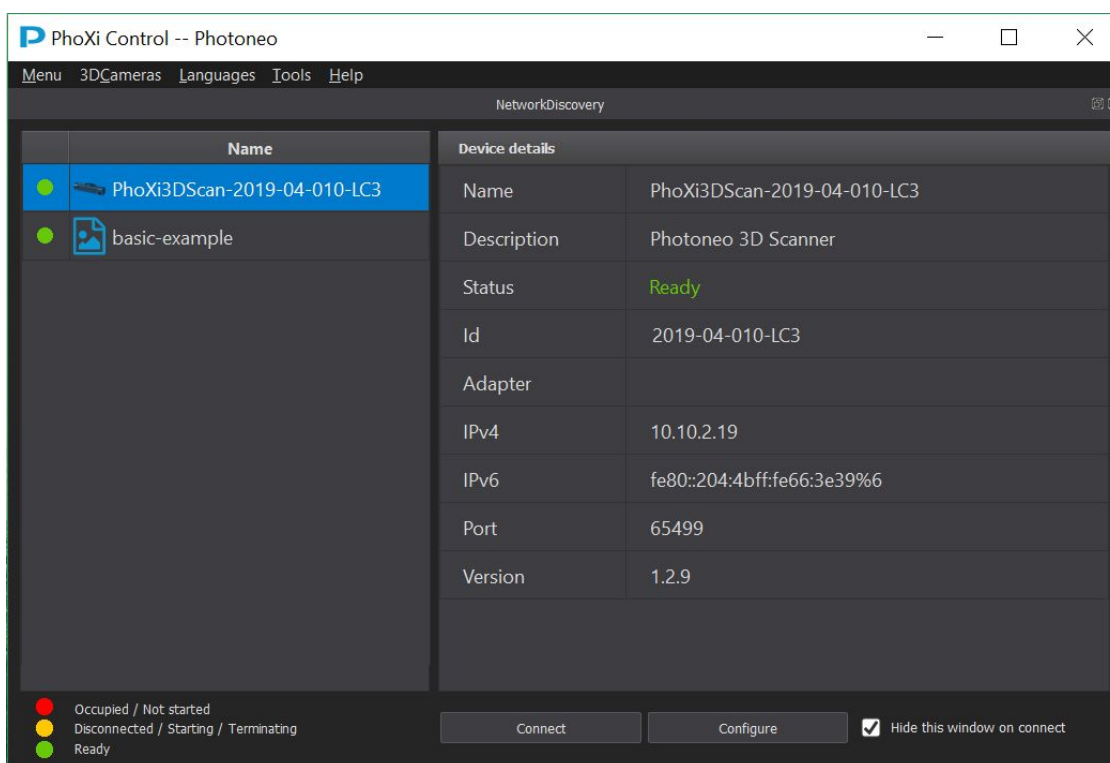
PhoXi Control -- Photoneo

Menu 3DCameras Languages Tools Help

NetworkDiscovery

| Name |
|---|
| PhoXi3DScan-2019-04-010-LC3 |
| basic-example |

Device details

| | |
|---|---|
| Name | PhoXi3DScan-2019-04-010-LC3 |
| Description | Photoneo 3D Scanner |
| Status | Ready |
| Id | 2019-04-010-LC3 |
| Adapter | |
| IPv4 | 10.10.2.19 |
| IPv6 | fe80::204:4bff:fe66:3e39%6 |
| Port | 65499 |
| Version | 1.2.9 |

Occupied / Not started
Disconnected / Starting / Terminating
Ready

Connect Configure Hide this window on connect